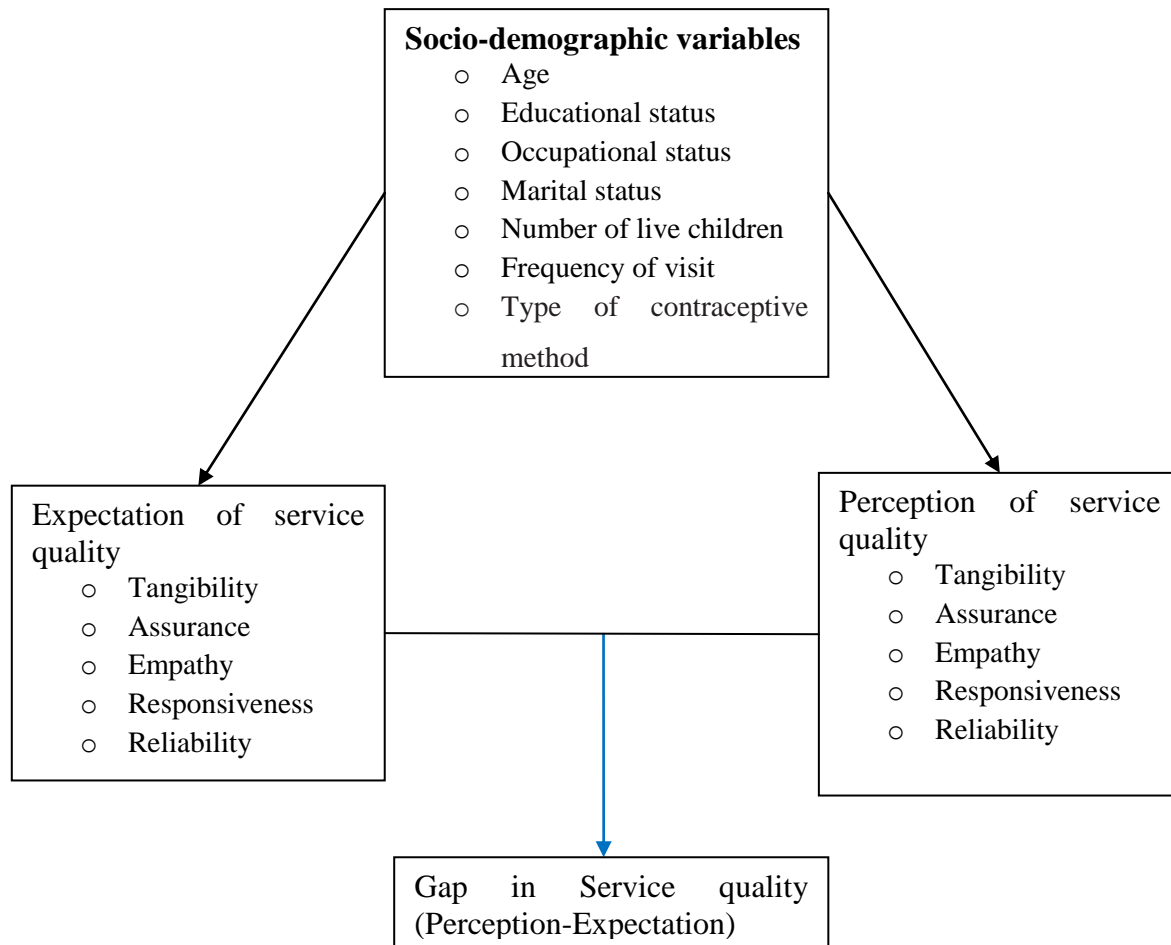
**Socio-demographic variables**
- Age
- Educational status
- Occupational status
- Marital status
- Number of live children
- Frequency of visit
- Type of contraceptive method

Expectation of service quality
- Tangibility
- Assurance
- Empathy
- Responsiveness
- Reliability

Perception of service quality
- Tangibility
- Assurance
- Empathy
- Responsiveness
- Reliability

Gap in Service quality (Perception-Expectation)